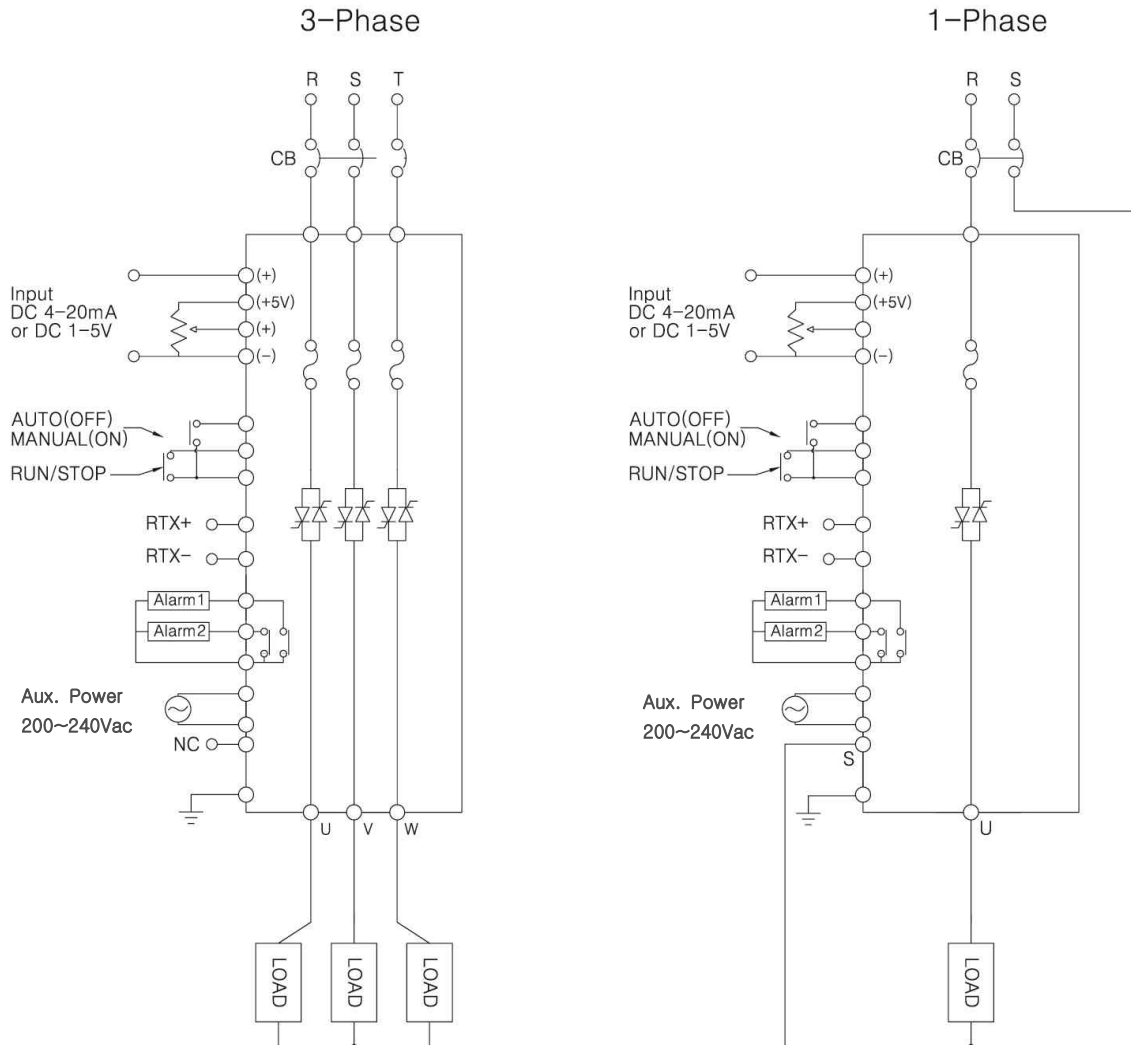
3-Phase

R S T

CB

Input DC 4-20mA or DC 1-5V

(+)
(+5V)
(+)
(-)

AUTO(OFF)
MANUAL(ON)
RUN/STOP

RTX+
RTX-

Alarm1
Alarm2

Aux. Power
200~240Vac
NC

U V W

LOAD LOAD LOAD

1-Phase

R S

CB

Input DC 4-20mA or DC 1-5V

(+)
(+5V)
(-)

AUTO(OFF)
MANUAL(ON)
RUN/STOP

RTX+
RTX-

Alarm1
Alarm2

Aux. Power
200~240Vac
S

U

LOAD